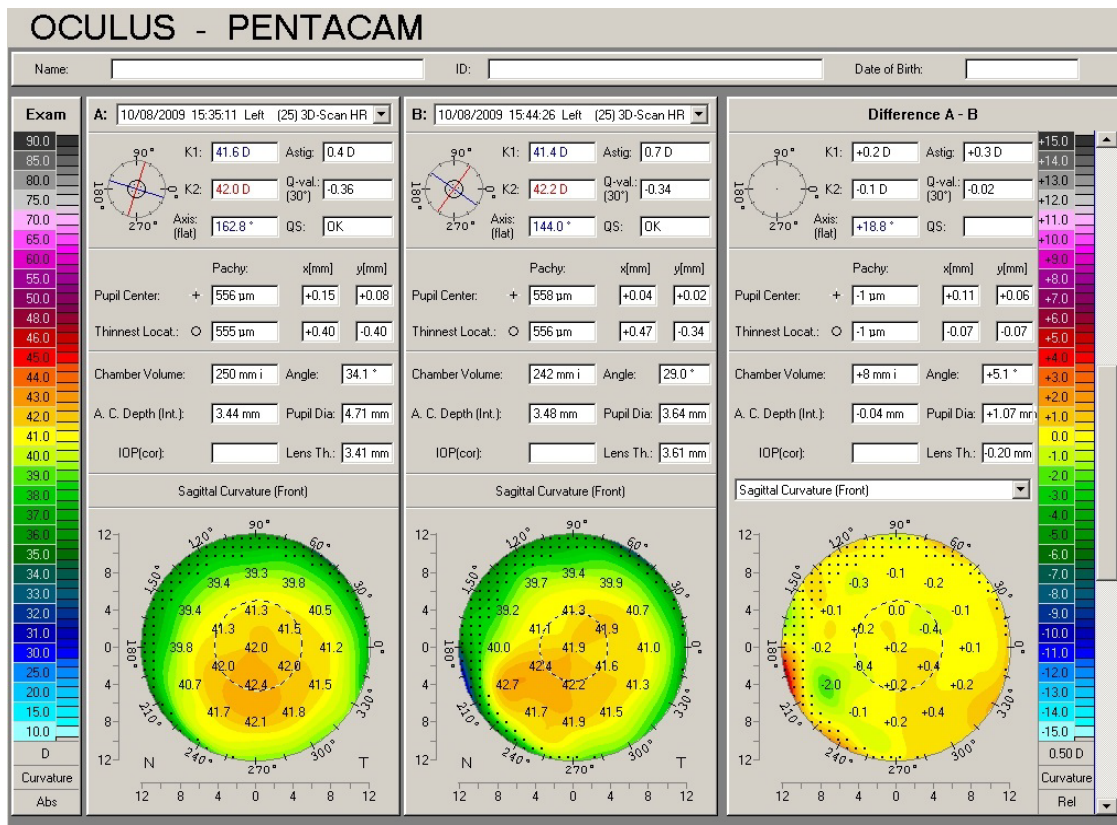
OCULUS - PENTACAM

Name:
ID:
Date of Birth:

Exam
90.0
85.0
80.0
75.0
70.0
65.0
60.0
55.0
50.0
48.0
46.0
45.0
44.0
43.0
42.0
41.0
40.0
39.0
38.0
37.0
36.0
35.0
34.0
33.0
32.0
31.0
30.0
25.0
20.0
15.0
10.0
D
Curvature
Abs

A: 10/08/2009 15:35:11 Left (25) 3D-Scan HR
90° 180° 0° 270°
K1: 41.6 D Astig: 0.4 D
K2: 42.0 D Q-val.: (30°) -0.36
Axis: (flat) 162.8° QS: OK
Pachy: x[mm] y[mm]
Pupil Center: + 556 µm +0.15 +0.08
Thinnest Locat.: O 555 µm +0.40 -0.40
Chamber Volume: 250 mm i Angle: 34.1°
A. C. Depth (Int.): 3.44 mm Pupil Dia: 4.71 mm
IOP(cor): Lens Th.: 3.41 mm
Sagittal Curvature (Front)
12 8 4 0 4 8 12
90° 120° 60° 150° 30° 180° 0° 210° 330° 240° 300° 270°
39.4 39.3 39.8
39.4 41.3 40.5
41.3 41.5
39.8 42.0 41.2
42.0 42.0
40.7 42.4 41.5
41.7 42.1 41.8
N T
12 8 4 0 4 8 12

B: 10/08/2009 15:44:26 Left (25) 3D-Scan HR
90° 180° 0° 270°
K1: 41.4 D Astig: 0.7 D
K2: 42.2 D Q-val.: (30°) -0.34
Axis: (flat) 144.0° QS: OK
Pachy: x[mm] y[mm]
Pupil Center: + 558 µm +0.04 +0.02
Thinnest Locat.: O 556 µm +0.47 -0.34
Chamber Volume: 242 mm i Angle: 29.0°
A. C. Depth (Int.): 3.48 mm Pupil Dia: 3.64 mm
IOP(cor): Lens Th.: 3.61 mm
Sagittal Curvature (Front)
12 8 4 0 4 8 12
90° 120° 60° 150° 30° 180° 0° 210° 330° 240° 300° 270°
39.7 39.4 39.9
39.2 41.3 40.7
41.1 41.9
40.0 41.9 41.0
42.4 41.6
42.7 42.2 41.3
41.7 41.9 41.5
N T
12 8 4 0 4 8 12

Difference A - B
90° 180° 0° 270°
K1: +0.2 D Astig: +0.3 D
K2: -0.1 D Q-val.: (30°) -0.02
Axis: (flat) +18.8° QS:
Pachy: x[mm] y[mm]
Pupil Center: + -1 µm +0.11 +0.06
Thinnest Locat.: O -1 µm -0.07 -0.07
Chamber Volume: +8 mm i Angle: +5.1°
A. C. Depth (Int.): -0.04 mm Pupil Dia: +1.07 mm
IOP(cor): Lens Th.: -0.20 mm
Sagittal Curvature (Front)
12 8 4 0 4 8 12
90° 120° 60° 150° 30° 180° 0° 210° 330° 240° 300° 270°
-0.3 -0.1 -0.2
+0.1 0.0 -0.1
+0.2 -0.4
-0.2 +0.2 +0.1
-0.4 +0.4
-2.0 +0.2 +0.2
-0.1 +0.2 +0.4
12 8 4 0 4 8 12

+15.0
+14.0
+13.0
+12.0
+11.0
+10.0
+9.0
+8.0
+7.0
+6.0
+5.0
+4.0
+3.0
+2.0
+1.0
0.0
-1.0
-2.0
-3.0
-4.0
-5.0
-6.0
-7.0
-8.0
-9.0
-10.0
-11.0
-12.0
-13.0
-14.0
-15.0
0.50 D
Curvature
Rel